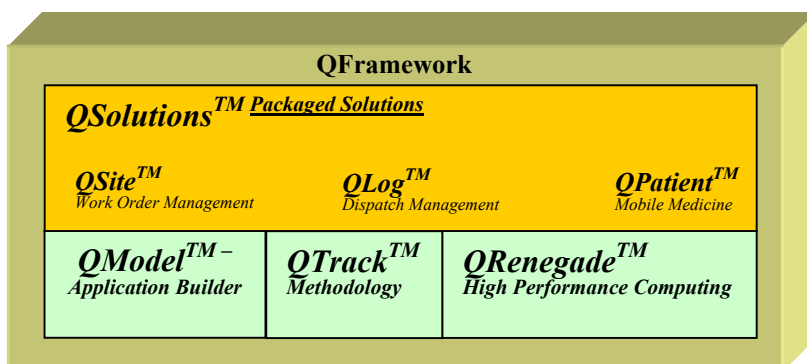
QFramework

$QSolutions^{TM}$ Packaged Solutions

$QSite^{TM}$
Work Order Management

$QLog^{TM}$
Dispatch Management

$QPatient^{TM}$
Mobile Medicine

$QModel^{TM}$ –
Application Builder

$QTrack^{TM}$
Methodology

$QRenegade^{TM}$
High Performance Computing